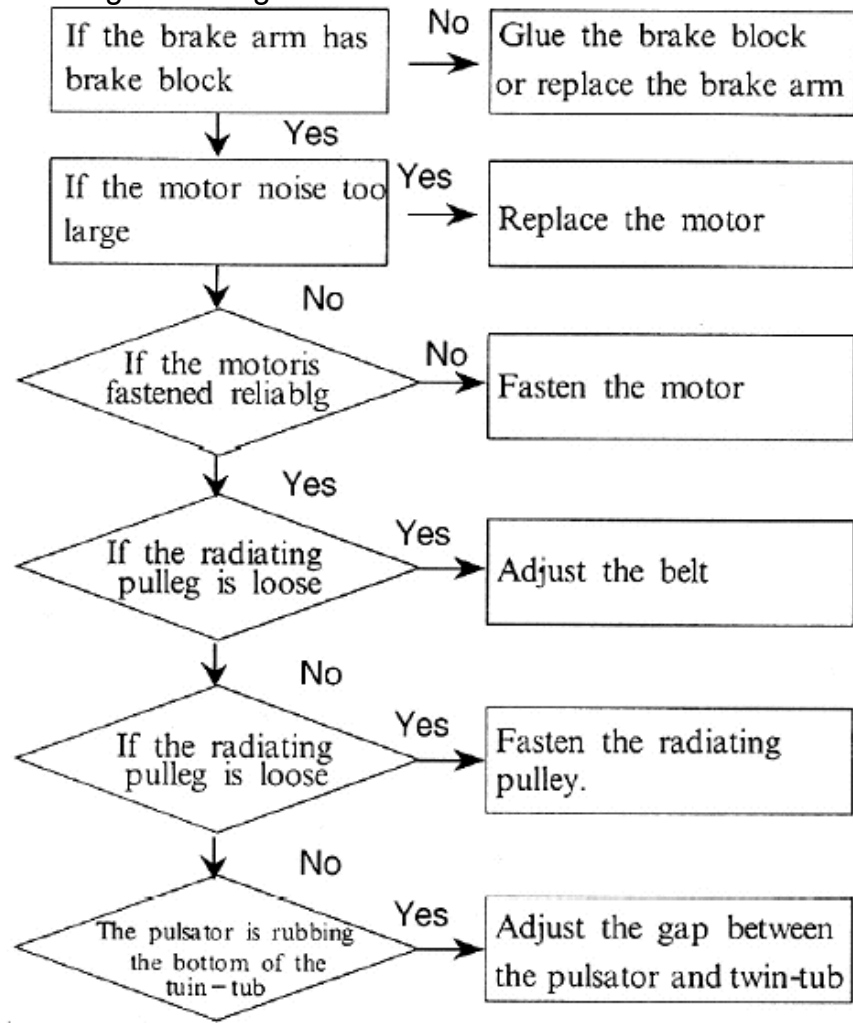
If the brake arm has brake block

No

Glue the brake block or replace the brake arm

Yes

If the motor noise too large

Yes

Replace the motor

No

If the motoris fastened reliablg

No

Fasten the motor

Yes

If the radiating pulleg is loose

Yes

Adjust the belt

No

If the radiating pulleg is loose

Yes

Fasten the radiating pulley.

No

The pulsator is rubbing the bottom of the tuin-tub

Yes

Adjust the gap between the pulsator and twin-tub